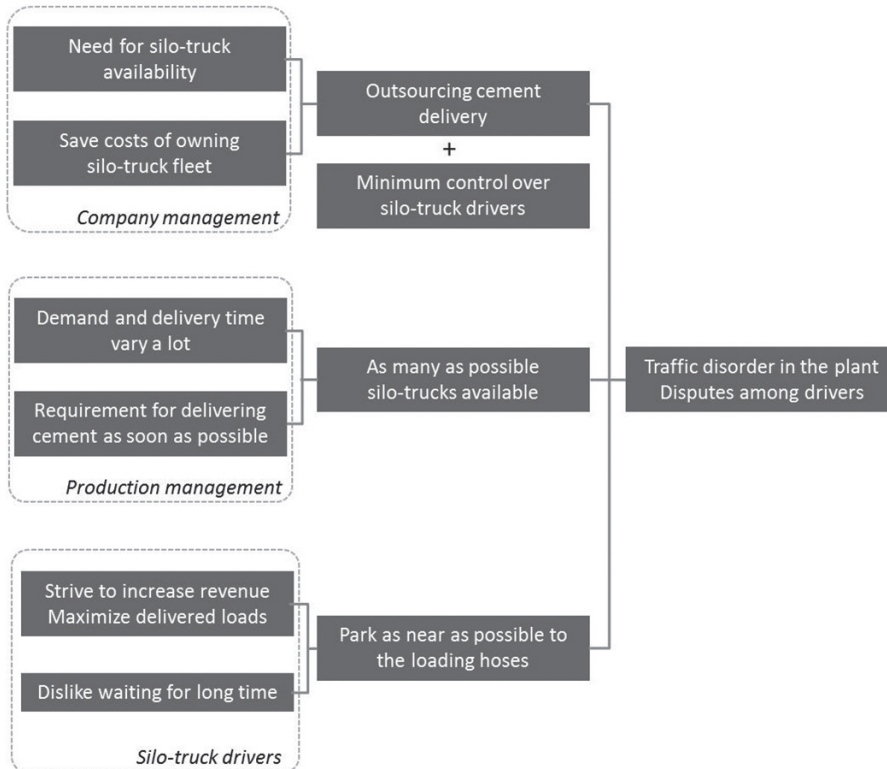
Need for silo-truck availability

Save costs of owning silo-truck fleet

Company management

Outsourcing cement delivery

+

Minimum control over silo-truck drivers

Demand and delivery time vary a lot

Requirement for delivering cement as soon as possible

Production management

As many as possible silo-trucks available

Traffic disorder in the plant
Disputes among drivers

Strive to increase revenue
Maximize delivered loads

Dislike waiting for long time

Silo-truck drivers

Park as near as possible to the loading hoses